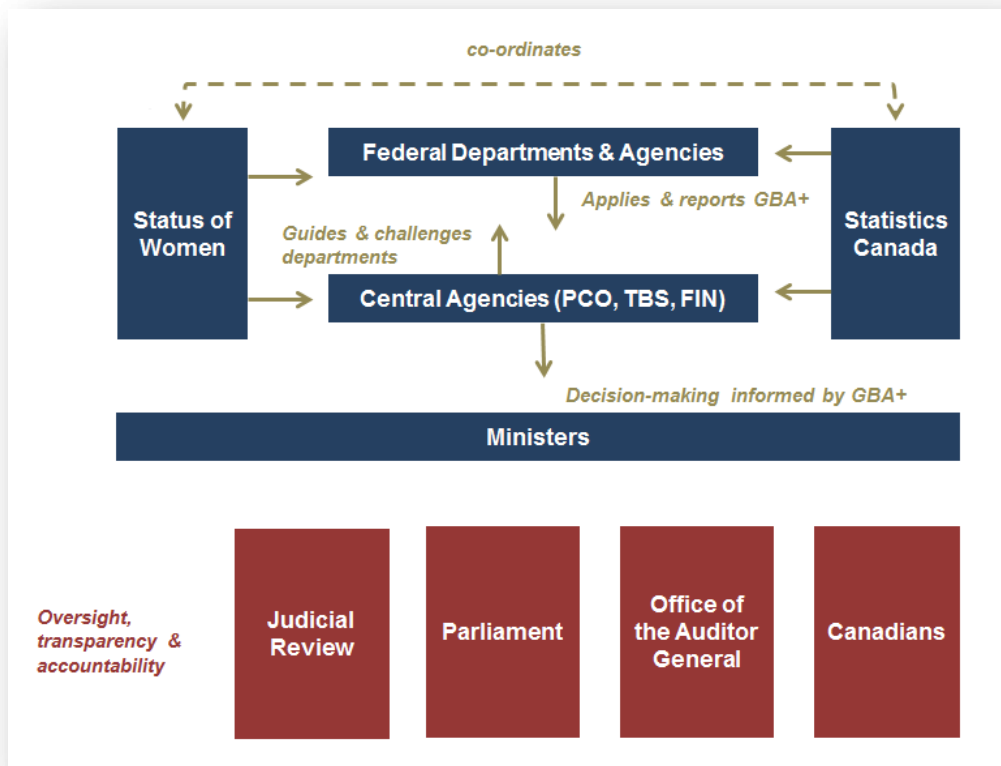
co-ordinates

Status of Women

Federal Departments & Agencies

Applies & reports GBA+

Guides & challenges departments

Central Agencies (PCO, TBS, FIN)

Statistics Canada

Decision-making informed by GBA+

Ministers

Oversight, transparency & accountability

Judicial Review

Parliament

Office of the Auditor General

Canadians